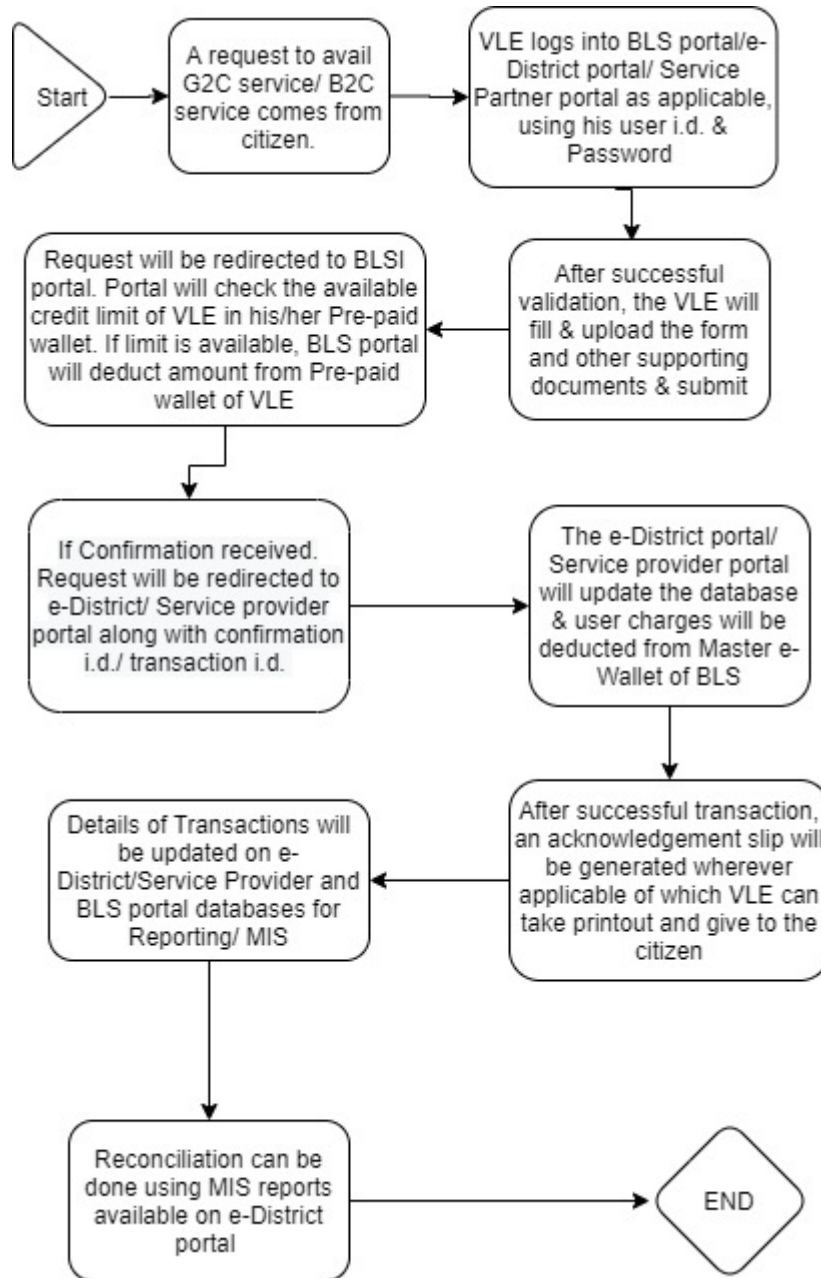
Start

A request to avail G2C service/ B2C service comes from citizen.

VLE logs into BLS portal/e-District portal/ Service Partner portal as applicable, using his user i.d. & Password

After successful validation, the VLE will fill & upload the form and other supporting documents & submit

Request will be redirected to BLSI portal. Portal will check the available credit limit of VLE in his/her Pre-paid wallet. If limit is available, BLS portal will deduct amount from Pre-paid wallet of VLE

If Confirmation received. Request will be redirected to e-District/ Service provider portal along with confirmation i.d./ transaction i.d.

The e-District portal/ Service provider portal will update the database & user charges will be deducted from Master e-Wallet of BLS

After successful transaction, an acknowledgement slip will be generated wherever applicable of which VLE can take printout and give to the citizen

Details of Transactions will be updated on e-District/Service Provider and BLS portal databases for Reporting/ MIS

Reconciliation can be done using MIS reports available on e-District portal

END